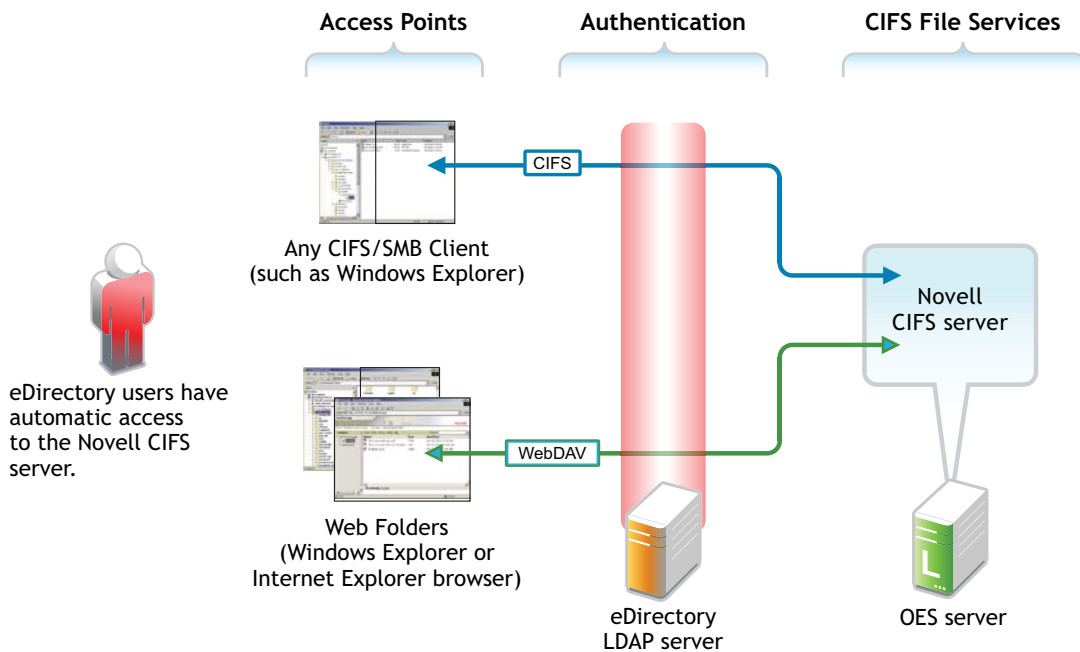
Access Points

Authentication

CIFS File Services

CIFS

Any CIFS/SMB Client (such as Windows Explorer)

Novell CIFS server

eDirectory users have automatic access to the Novell CIFS server.

WebDAV

Web Folders (Windows Explorer or Internet Explorer browser)

eDirectory LDAP server

OES server